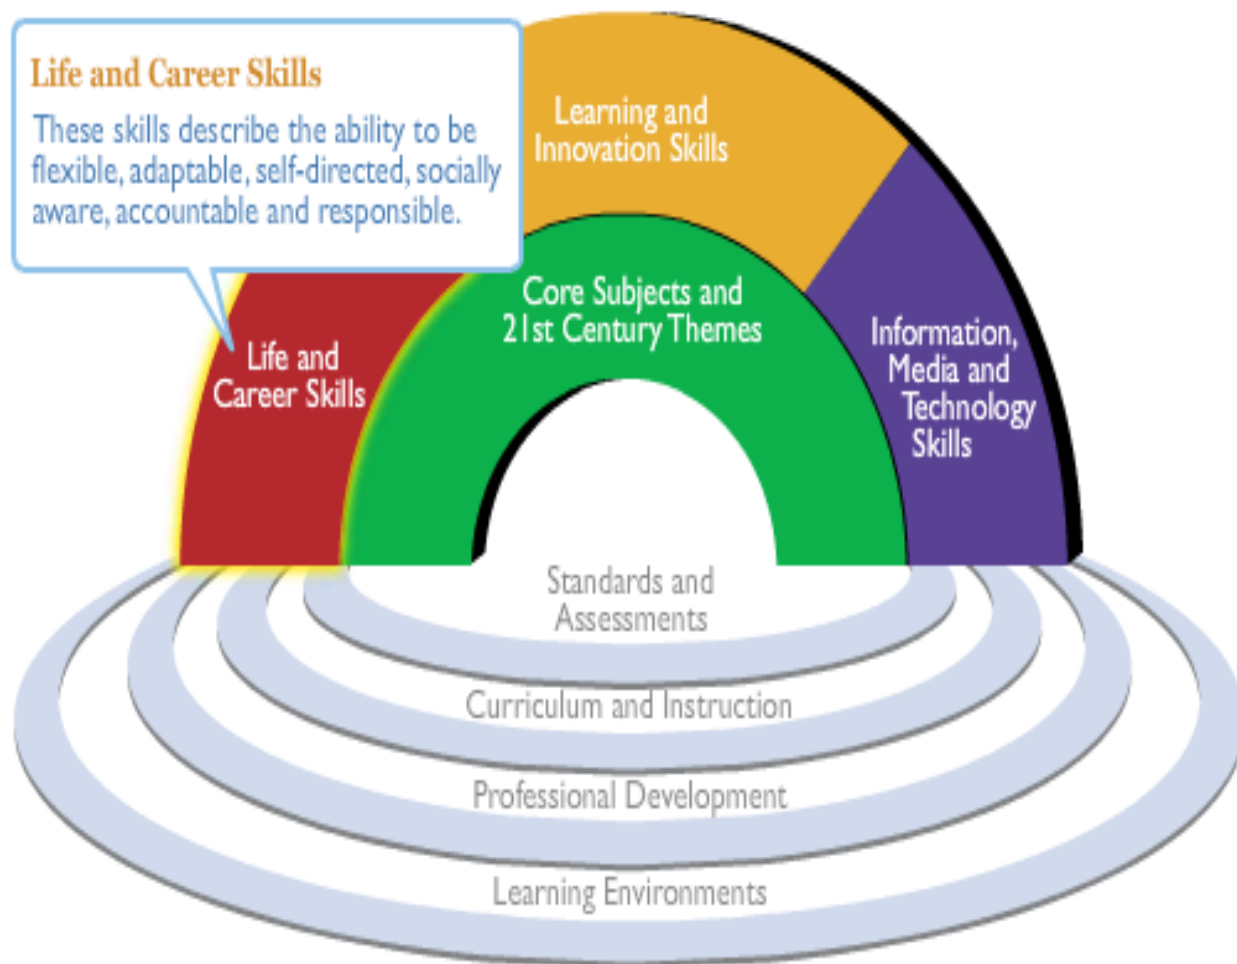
Life and Career Skills

These skills describe the ability to be flexible, adaptable, self-directed, socially aware, accountable and responsible.

Learning and Innovation Skills

Core Subjects and 21st Century Themes

Life and Career Skills

Information, Media and Technology Skills

Standards and Assessments

Curriculum and Instruction

Professional Development

Learning Environments